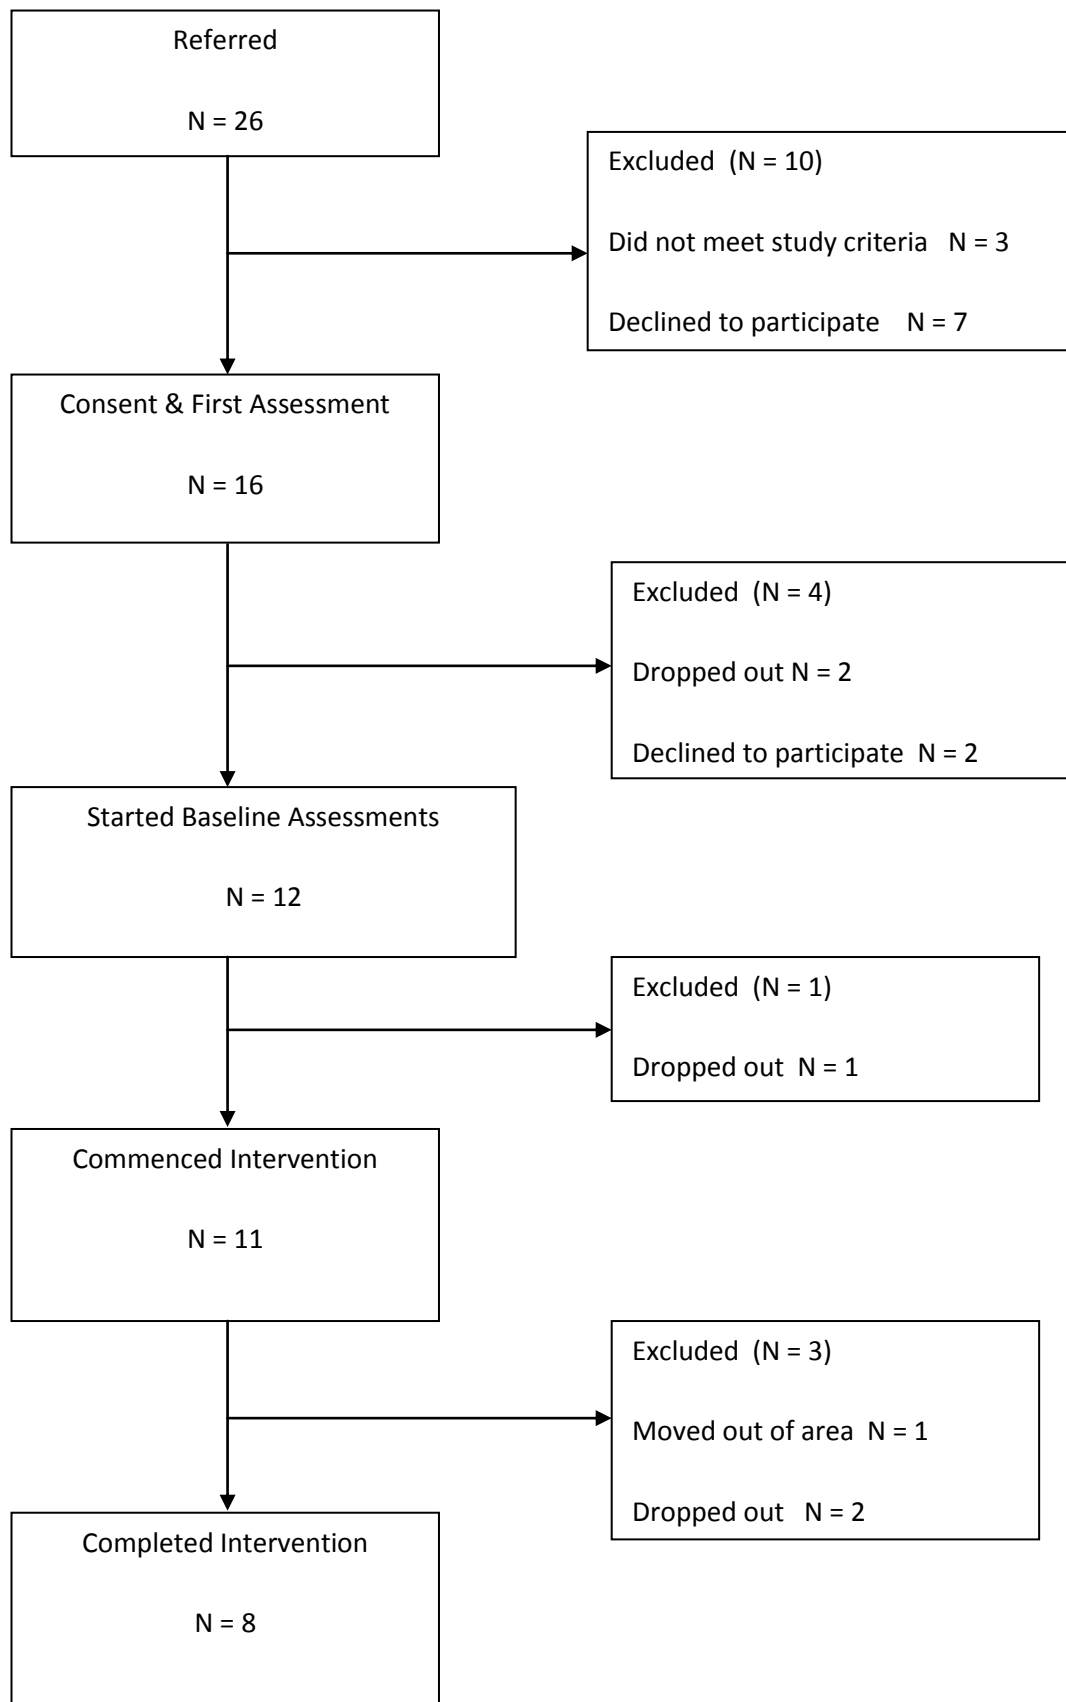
Referred

N = 26

Excluded (N = 10)

Did not meet study criteria N = 3

Declined to participate N = 7

Consent & First Assessment

N = 16

Excluded (N = 4)

Dropped out N = 2

Declined to participate N = 2

Started Baseline Assessments

N = 12

Excluded (N = 1)

Dropped out N = 1

Commenced Intervention

N = 11

Excluded (N = 3)

Moved out of area N = 1

Dropped out N = 2

Completed Intervention

N = 8